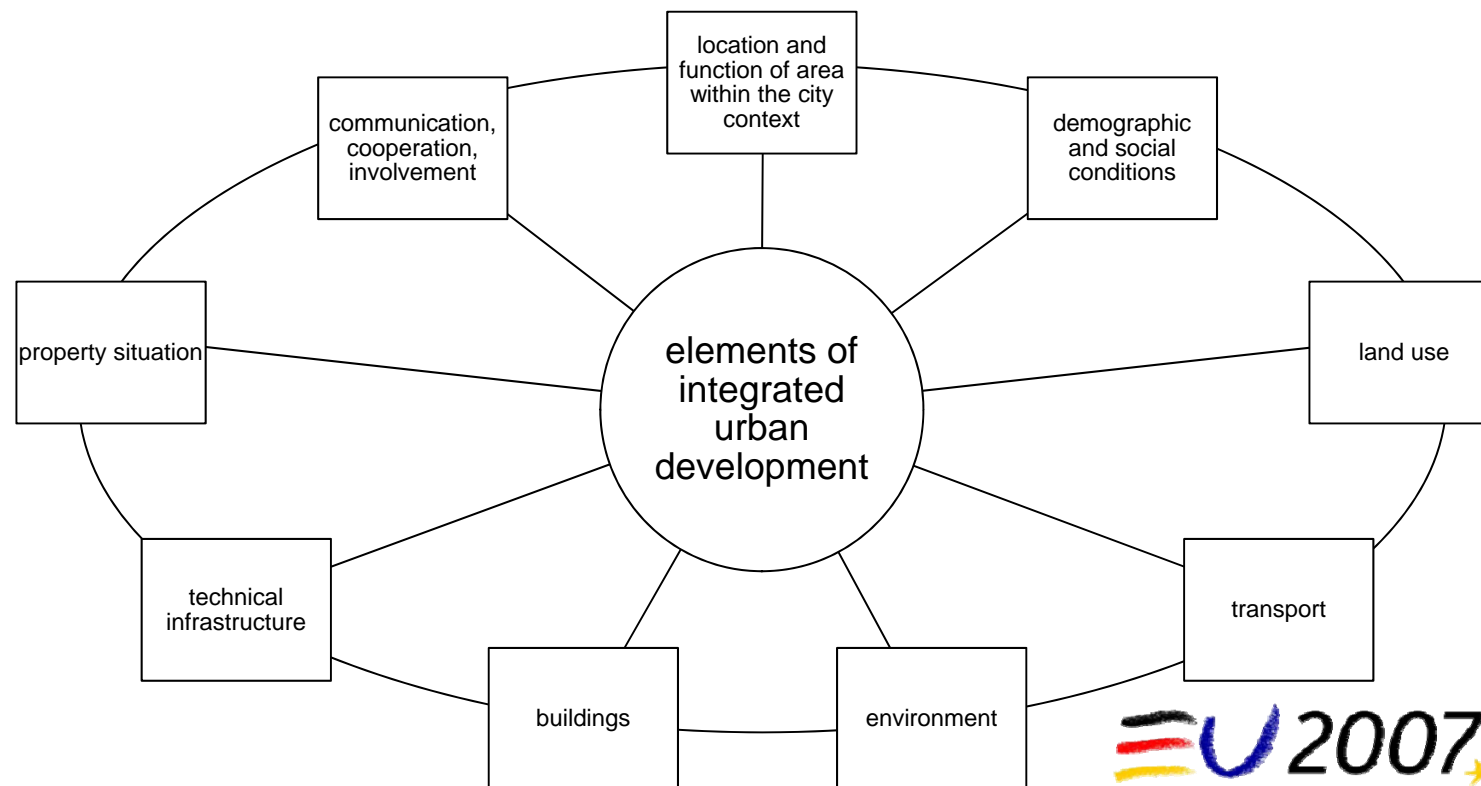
location and function of area within the city context

communication, cooperation, involvement

demographic and social conditions

property situation

elements of integrated urban development

land use

technical infrastructure

transport

buildings

environment

EU 2007